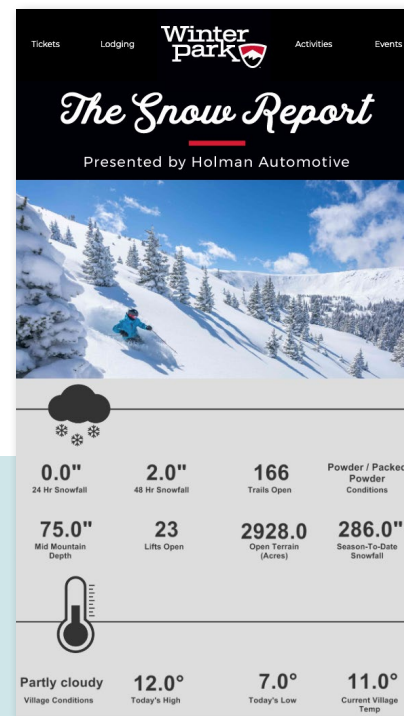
Tickets Lodging Winter park Activities Events

The Snow Report

Presented by Holman Automotive

| 0.0" | 2.0" | 166 | Powder / Packed Powder |
|---|---|---|---|
| 24 Hr Snowfall | 48 Hr Snowfall | Trails Open | Conditions |
| 75.0" | 23 | 2928.0 | 286.0" |
| Mid Mountain Depth | Lifts Open | Open Terrain (Acres) | Season-To-Date Snowfall |

| Partly cloudy | 12.0° | 7.0° | 11.0° |
|---|---|---|---|
| Village Conditions | Today's High | Today's Low | Current Village Temp |